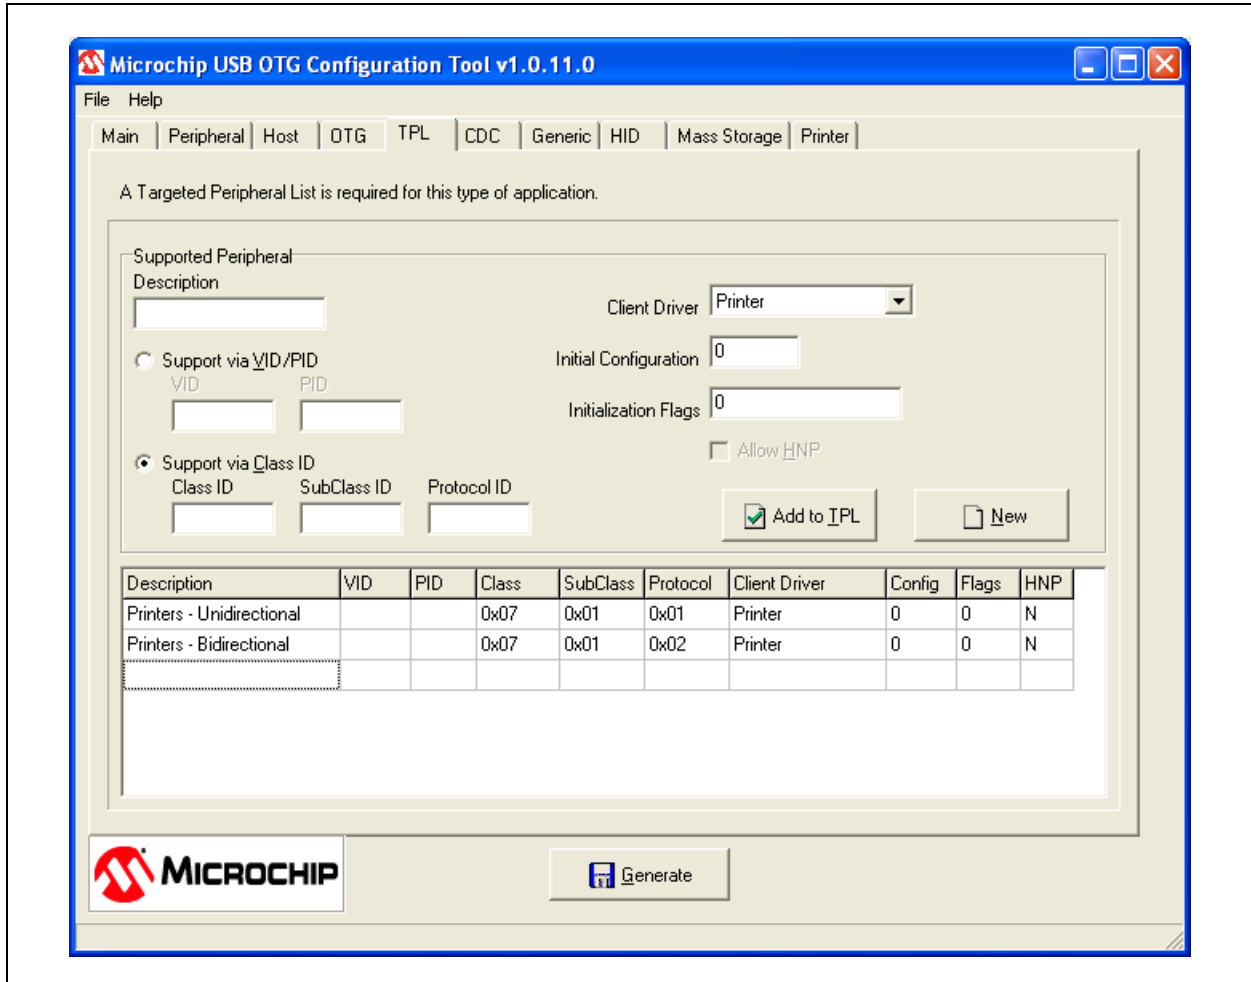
Microchip USB OTG Configuration Tool v1.0.11.0

File Help

Main | Peripheral | Host | OTG | TPL | CDC | Generic | HID | Mass Storage | Printer

A Targeted Peripheral List is required for this type of application.

Supported Peripheral

Description

Support via VID/PID

VID PID

Support via Class ID

Class ID SubClass ID Protocol ID

Client Driver Printer

Initial Configuration 0

Initialization Flags 0

Allow HNP

Add to TPL

New

| Description | VID | PID | Class | SubClass | Protocol | Client Driver | Config | Flags | HNP |
|---|---|---|---|---|---|---|---|---|---|
| Printers - Unidirectional | | | 0x07 | 0x01 | 0x01 | Printer | 0 | 0 | N |
| Printers - Bidirectional | | | 0x07 | 0x01 | 0x02 | Printer | 0 | 0 | N |
| | | | | | | | | | |

MICROCHIP

Generate